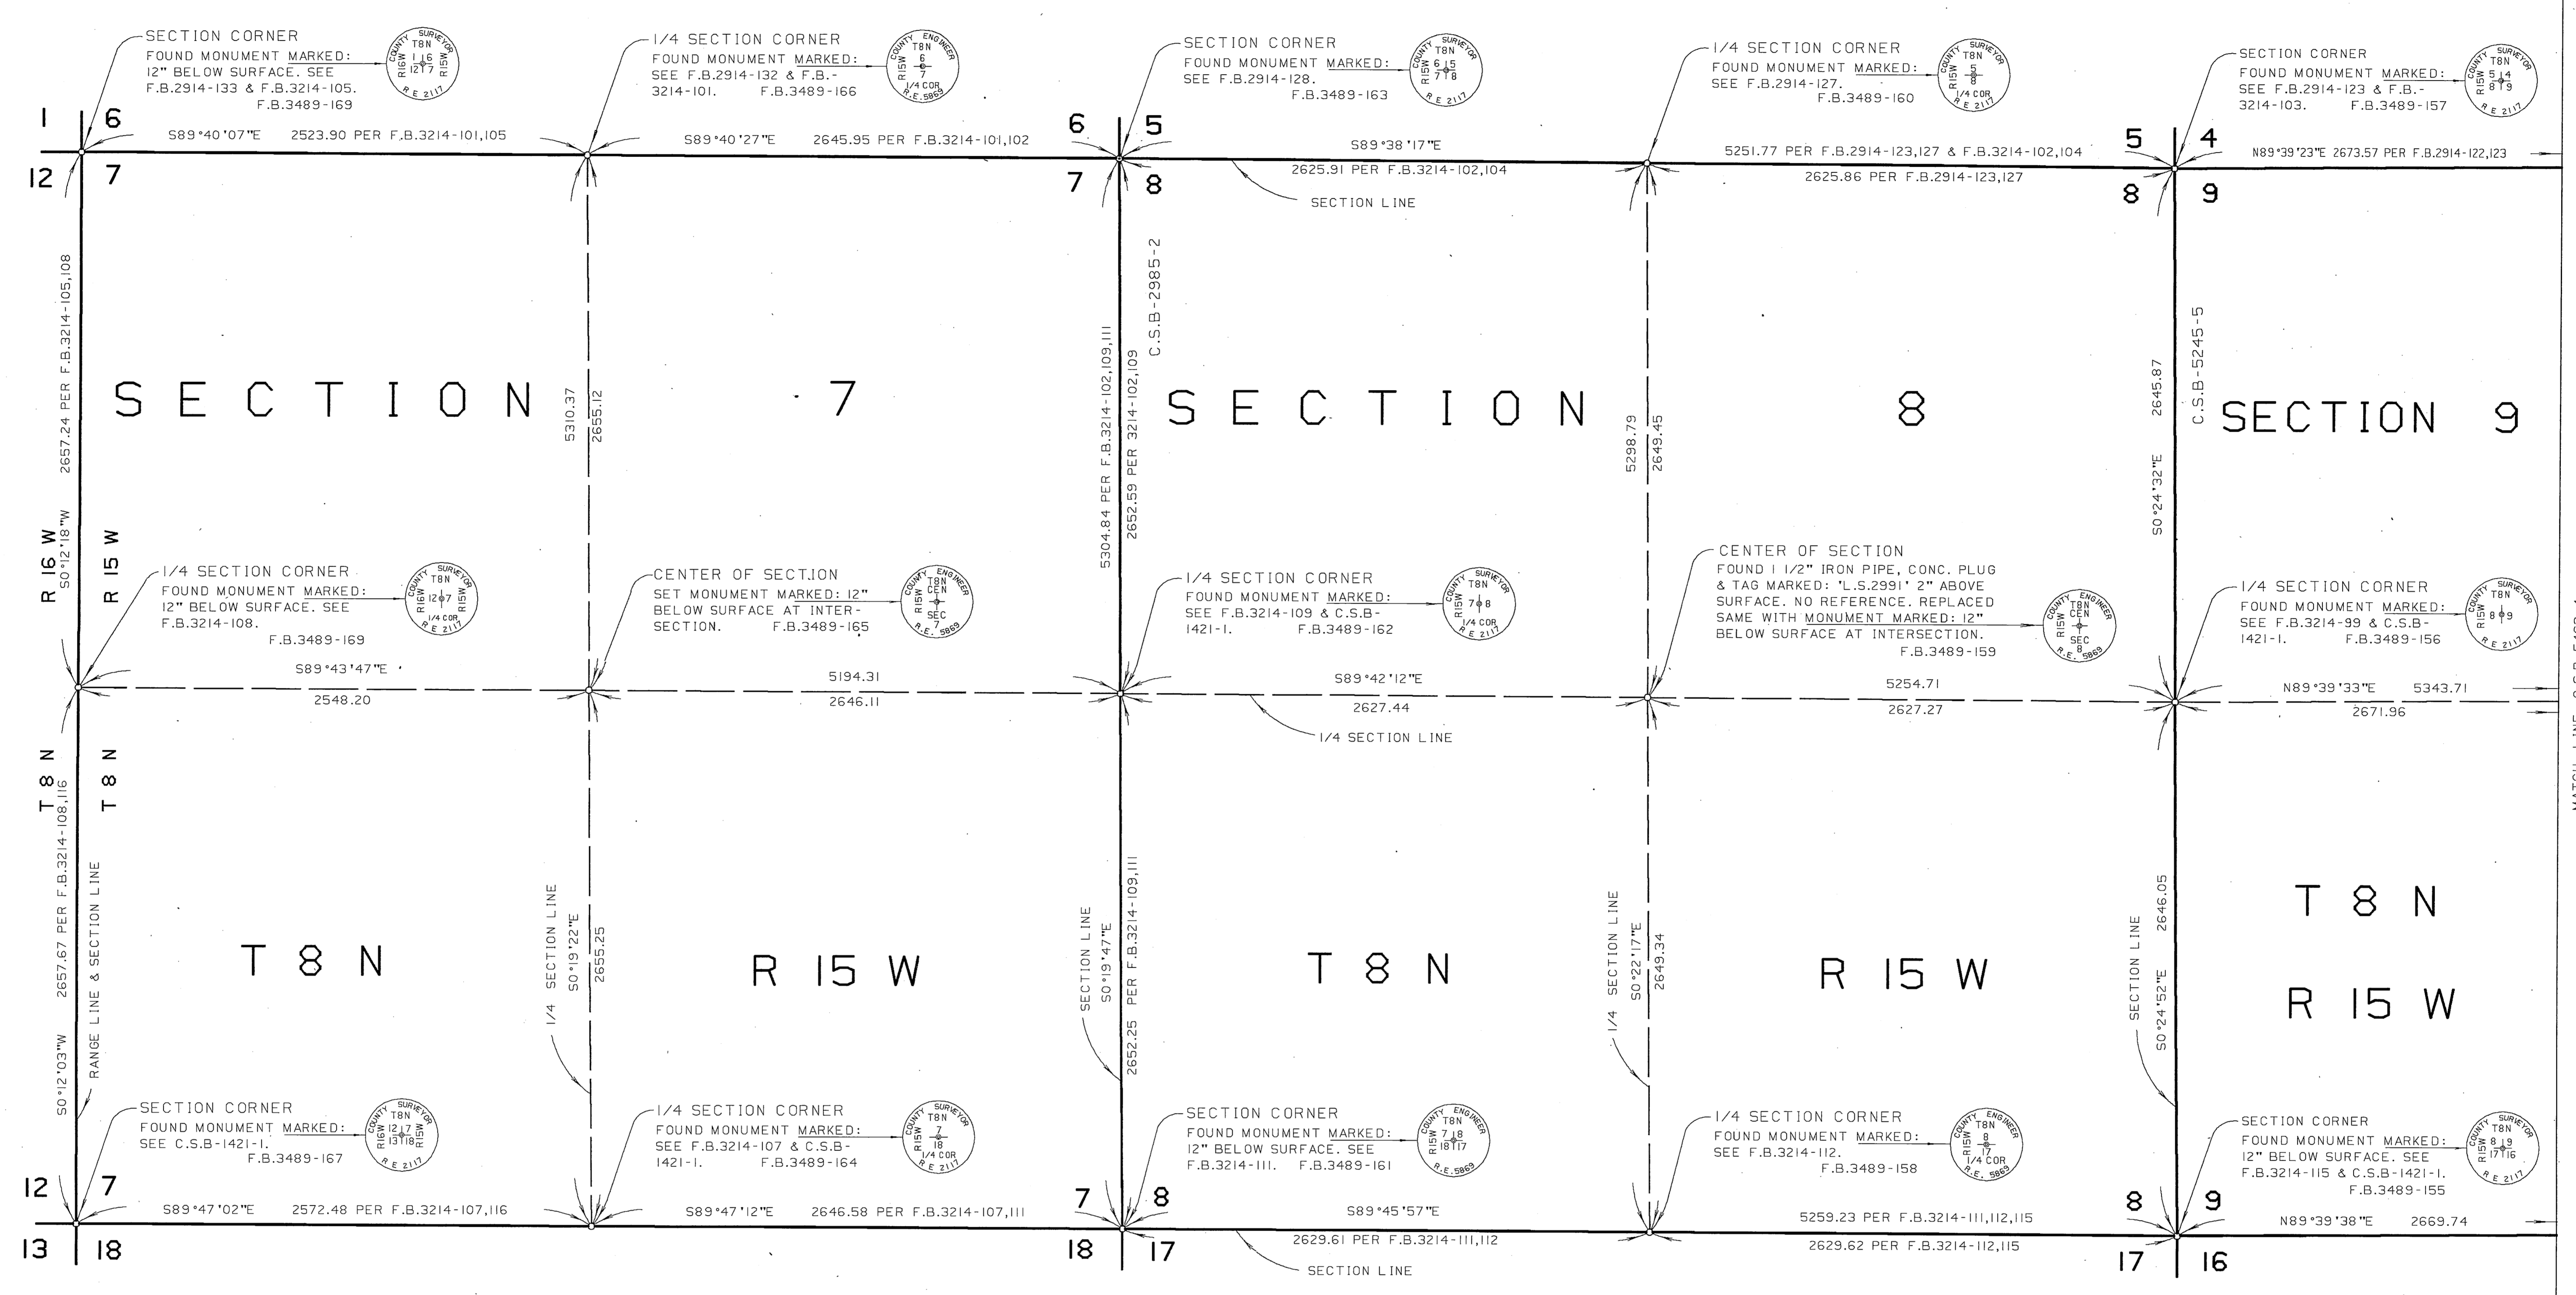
SECTION CORNER
FOUND MONUMENT MARKED:
12" BELOW SURFACE. SEE F.B.2914-133 & F.B.3214-105.
F.B.3489-169

COUNTY SURVEYOR T8N R16W R15W 1 6 12 7 R.E. 2117

1/4 SECTION CORNER
FOUND MONUMENT MARKED:
SEE F.B.2914-132 & F.B.-3214-101. F.B.3489-166

COUNTY ENGINEER T8N R15W 6 7 1/4 COR R.E. 5869

SECTION CORNER
FOUND MONUMENT MARKED:
SEE F.B.2914-128.
F.B.3489-163

COUNTY SURVEYOR T8N R15W 6 5 7 8 R.E. 2117

1/4 SECTION CORNER
FOUND MONUMENT MARKED:
SEE F.B.2914-127.
F.B.3489-160

COUNTY SURVEYOR T8N R15W 5 8 1/4 COR R.E. 2117

SECTION CORNER
FOUND MONUMENT MARKED:
SEE F.B.2914-123 & F.B.-3214-103. F.B.3489-157

COUNTY SURVEYOR T8N R15W 5 4 8 9 R.E. 2117

1 6
12 7
S89°40'07"E 2523.90 PER F.B.3214-101,105
S89°40'27"E 2645.95 PER F.B.3214-101,102
6 5
7 8
S89°38'17"E
2625.91 PER F.B.3214-102,104
SECTION LINE
5251.77 PER F.B.2914-123,127 & F.B.3214-102,104
2625.86 PER F.B.2914-123,127
5 4
8 9
N89°39'23"E 2673.57 PER F.B.2914-122,123

2657.24 PER F.B.3214-105,108
R 16 W
S0°12'18"W
R 15 W

SECTION 7
5310.37
2655.12

5304.84 PER F.B.3214-102,109,111
2652.59 PER 3214-102,109
C.S.B-2985-2

SECTION 8
5298.79
2649.45

2645.87
S0°24'32"E
C.S.B-5245-5
SECTION 9

1/4 SECTION CORNER
FOUND MONUMENT MARKED:
12" BELOW SURFACE. SEE F.B.3214-108.
F.B.3489-169

COUNTY SURVEYOR T8N R16W R15W 12 7 1/4 COR R.E. 2117

CENTER OF SECTION
SET MONUMENT MARKED: 12"
BELOW SURFACE AT INTERSECTION. F.B.3489-165

COUNTY ENGINEER T8N R15W CEN SEC 7 R.E. 5869

1/4 SECTION CORNER
FOUND MONUMENT MARKED:
SEE F.B.3214-109 & C.S.B-1421-1. F.B.3489-162

COUNTY SURVEYOR T8N R15W 7 8 1/4 COR R.E. 2117

CENTER OF SECTION
FOUND 1 1/2" IRON PIPE, CONC. PLUG & TAG MARKED: 'L.S.2991' 2" ABOVE SURFACE. NO REFERENCE. REPLACED SAME WITH MONUMENT MARKED: 12" BELOW SURFACE AT INTERSECTION.
F.B.3489-159

COUNTY ENGINEER T8N R15W CEN SEC 8 R.E. 5869

1/4 SECTION CORNER
FOUND MONUMENT MARKED:
SEE F.B.3214-99 & C.S.B-1421-1. F.B.3489-156

COUNTY SURVEYOR T8N R15W 8 9 R.E. 2117

S89°43'47"E
2548.20
5194.31
2646.11
S89°42'12"E
2627.44
1/4 SECTION LINE
5254.71
2627.27
N89°39'33"E 5343.71
2671.96

T 8 N
2657.67 PER F.B.3214-108,116
T 8 N
RANGE LINE & SECTION LINE
S0°12'03"W

T 8 N
1/4 SECTION LINE
S0°19'22"E
2655.25
R 15 W

SECTION LINE
S0°19'47"E
2652.25 PER F.B.3214-109,111
T 8 N
1/4 SECTION LINE
S0°22'17"E
2649.34
R 15 W

SECTION LINE
S0°24'52"E
2646.05
T 8 N
R 15 W

SECTION CORNER
FOUND MONUMENT MARKED:
SEE C.S.B-1421-1.
F.B.3489-167

COUNTY SURVEYOR T8N R16W R15W 12 7 13 18 R.E. 2117

1/4 SECTION CORNER
FOUND MONUMENT MARKED:
SEE F.B.3214-107 & C.S.B-1421-1. F.B.3489-164

COUNTY SURVEYOR T8N R15W 7 18 1/4 COR R.E. 2117

SECTION CORNER
FOUND MONUMENT MARKED:
12" BELOW SURFACE. SEE F.B.3214-111. F.B.3489-161

COUNTY ENGINEER T8N R15W 7 8 18 17 R.E. 5869

1/4 SECTION CORNER
FOUND MONUMENT MARKED:
SEE F.B.3214-112.
F.B.3489-158

COUNTY ENGINEER T8N R15W 8 17 1/4 COR R.E. 5869

SECTION CORNER
FOUND MONUMENT MARKED:
12" BELOW SURFACE. SEE F.B.3214-115 & C.S.B-1421-1.
F.B.3489-155

COUNTY SURVEYOR T8N R15W 8 9 17 16 R.E. 2117

12 7
13 18
S89°47'02"E 2572.48 PER F.B.3214-107,116
S89°47'12"E 2646.58 PER F.B.3214-107,111
7 8
18 17
S89°45'57"E
2629.61 PER F.B.3214-111,112
SECTION LINE
5259.23 PER F.B.3214-111,112,115
2629.62 PER F.B.3214-112,115
8 9
17 16
N89°39'38"E 2669.74

MATCH LINE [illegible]